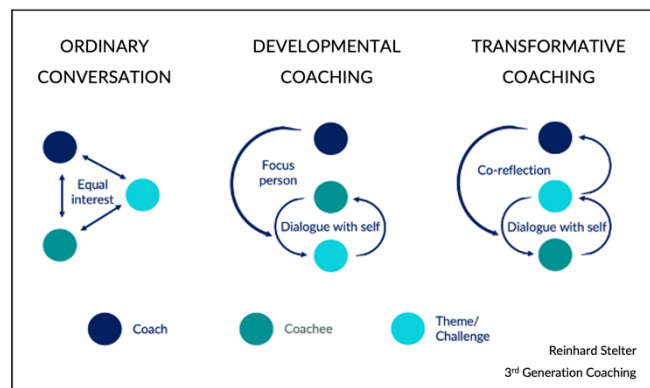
ORDINARY CONVERSATION

Equal interest

DEVELOPMENTAL COACHING

Focus person

Dialogue with self

TRANSFORMATIVE COACHING

Co-reflection

Dialogue with self

Coach

Coachee

Theme/ Challenge

Reinhard Stelter

3$^{rd}$ Generation Coaching